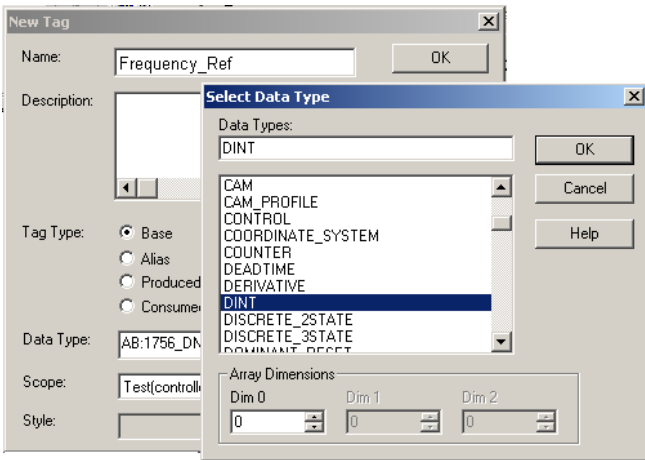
New Tag

Name: Frequency_Ref

OK

Description:

Tag Type: Base

Alias

Produced

Consumed

Data Type: AB:1756_DN

Scope: Test(controlle

Style:

Select Data Type

Data Types:

DINT

OK

Cancel

Help

CAM
CAM_PROFILE
CONTROL
COORDINATE_SYSTEM
COUNTER
DEADTIME
DERIVATIVE
DINT
DISCRETE_2STATE
DISCRETE_3STATE
DOMINANT_RESET

Array Dimensions

Dim 0

0

Dim 1

0

Dim 2

0